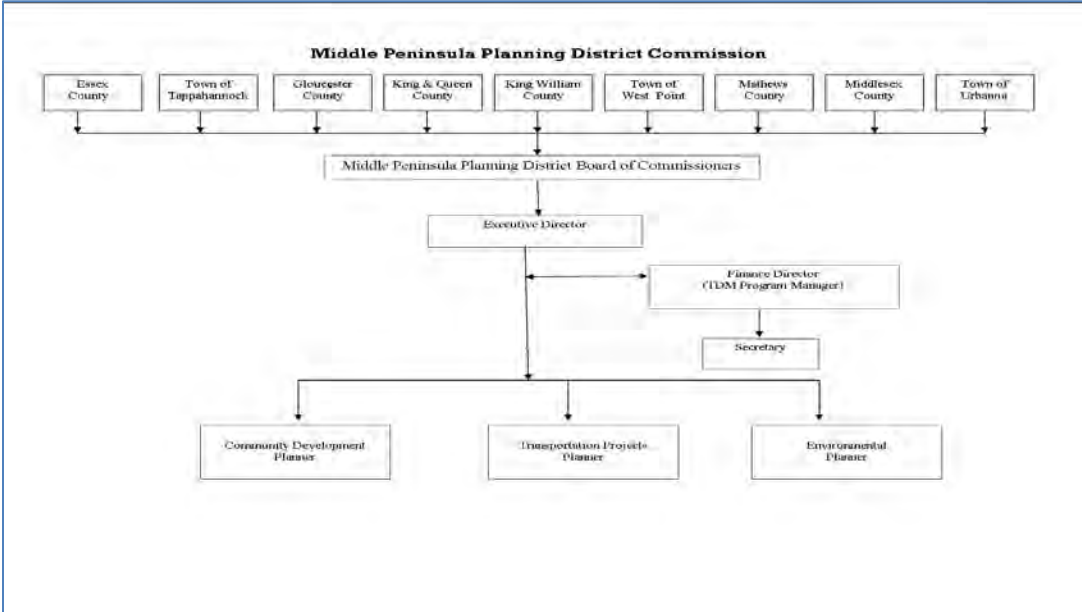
Middle Peninsula Planning District Commission

Essex County

Town of Tappahannock

Gloucester County

King & Queen County

King William County

Town of West Point

Mathews County

Middlesex County

Town of Urbanna

Middle Peninsula Planning District Board of Commissioners

Executive Director

Finance Director (TDM Program Manager)

Secretary

Community Development Planner

Transportation Projects Planner

Environmental Planner